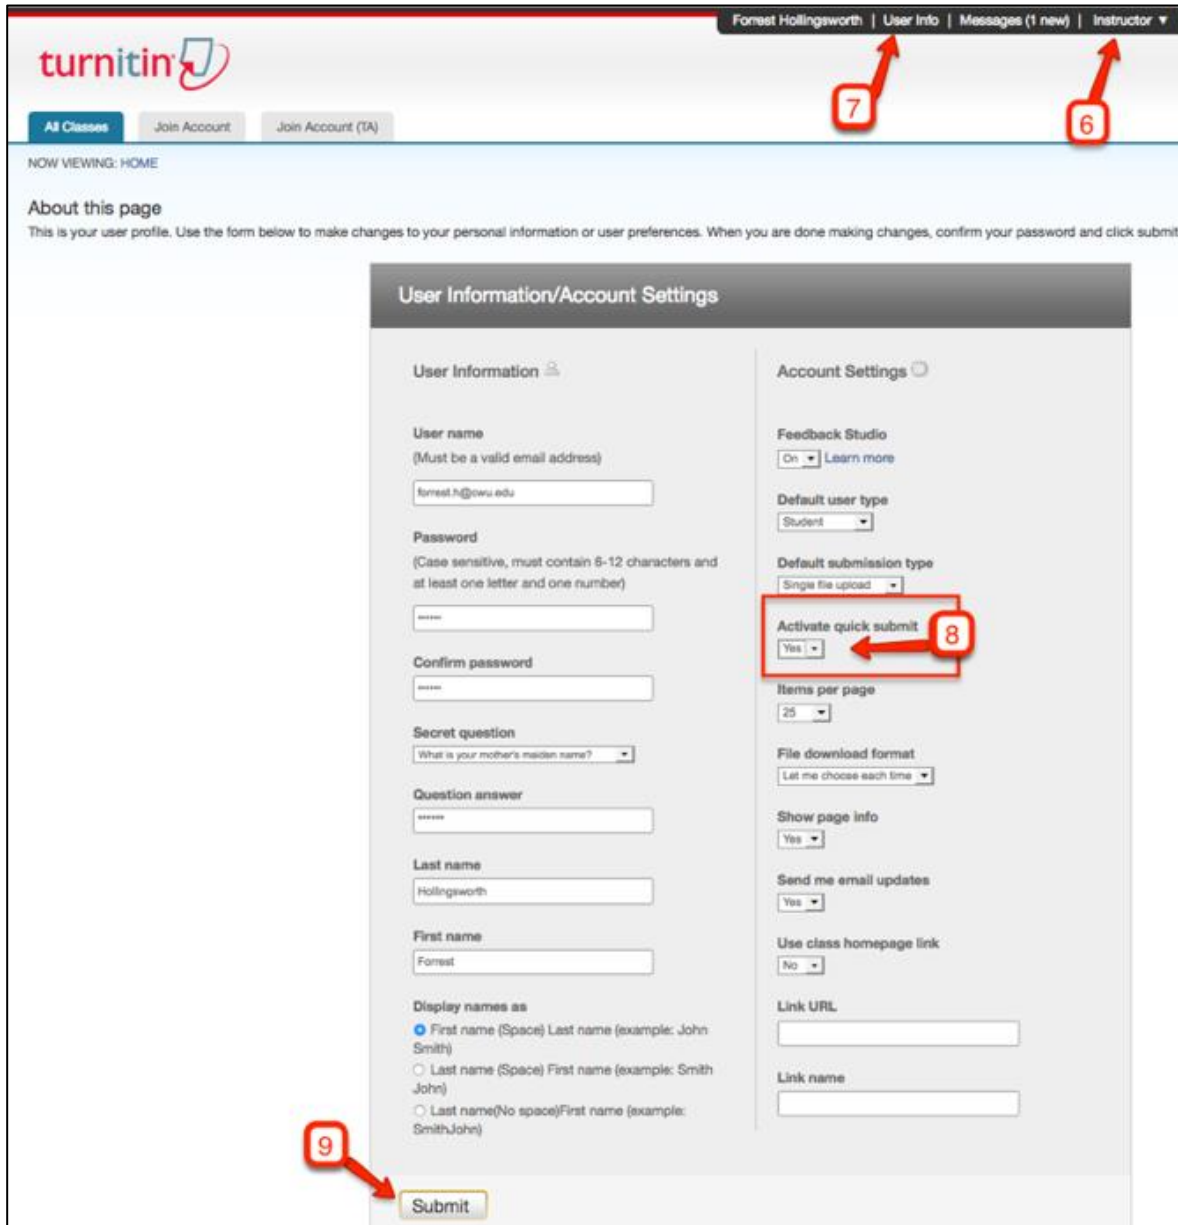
Forrest Hollingsworth | User Info | Messages (1 new) | Instructor ▼

turnitin

7

6

All Classes | Join Account | Join Account (TA)

NOW VIEWING: HOME

About this page

This is your user profile. Use the form below to make changes to your personal information or user preferences. When you are done making changes, confirm your password and click submit

User Information/Account Settings

User Information

User name

(Must be a valid email address)

forrest.h@owu.edu

Password

(Case sensitive, must contain 6-12 characters and at least one letter and one number)

••••••

Confirm password

••••••

Secret question

What is your mother's maiden name?

Question answer

••••••

Last name

Hollingsworth

First name

Forrest

Display names as

First name (Space) Last name (example: John Smith)

Last name (Space) First name (example: Smith John)

Last name(No space)First name (example: SmithJohn)

Account Settings

Feedback Studio

On Learn more

Default user type

Student

Default submission type

Single file upload

Activate quick submit

Yes

8

Items per page

25

File download format

Let me choose each time

Show page info

Yes

Send me email updates

Yes

Use class homepage link

No

Link URL

Link name

9

Submit